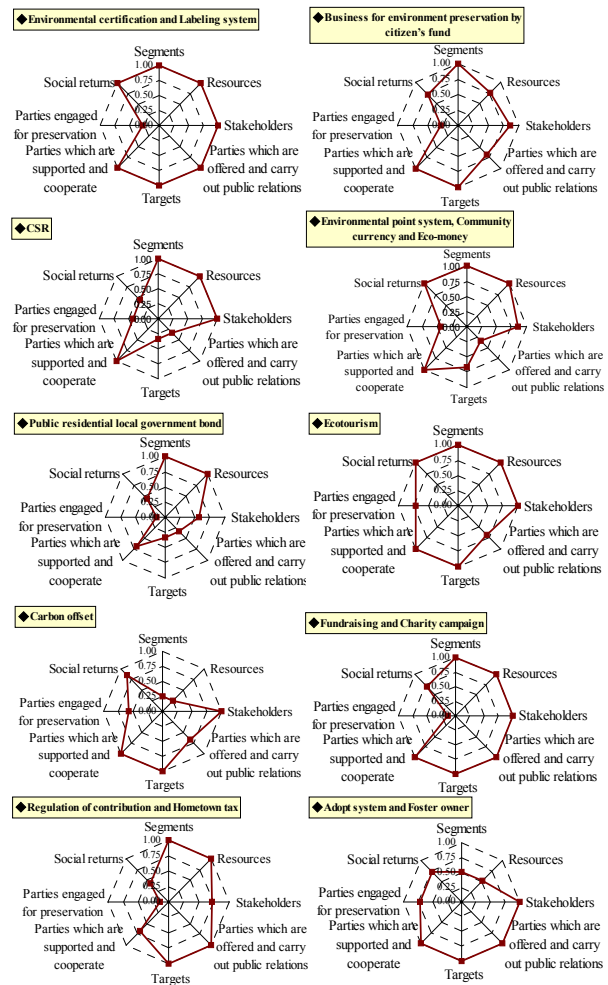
◆Environmental certification and Labeling system

Segments
1.00
0.75
0.50
0.25
0.00
Resources
Stakeholders
Parties which are offered and carry out public relations
Targets
Parties which are supported and cooperate
Parties engaged for preservation
Social returns

◆Business for environment preservation by citizen's fund

Segments
1.00
0.75
0.50
0.25
0.00
Resources
Stakeholders
Parties which are offered and carry out public relations
Targets
Parties which are supported and cooperate
Parties engaged for preservation
Social returns

◆CSR

Segments
1.00
0.75
0.50
0.25
0.00
Resources
Stakeholders
Parties which are offered and carry out public relations
Targets
Parties which are supported and cooperate
Parties engaged for preservation
Social returns

◆Environmental point system, Community currency and Eco-money

Segments
1.00
0.75
0.50
0.25
0.00
Resources
Stakeholders
Parties which are offered and carry out public relations
Targets
Parties which are supported and cooperate
Parties engaged for preservation
Social returns

◆Public residential local government bond

Segments
1.00
0.75
0.50
0.25
0.00
Resources
Stakeholders
Parties which are offered and carry out public relations
Targets
Parties which are supported and cooperate
Parties engaged for preservation
Social returns

◆Ecotourism

Segments
1.00
0.75
0.50
0.25
0.00
Resources
Stakeholders
Parties which are offered and carry out public relations
Targets
Parties which are supported and cooperate
Parties engaged for preservation
Social returns

◆Carbon offset

Segments
1.00
0.75
0.50
0.25
0.00
Resources
Stakeholders
Parties which are offered and carry out public relations
Targets
Parties which are supported and cooperate
Parties engaged for preservation
Social returns

◆Fundraising and Charity campaign

Segments
1.00
0.75
0.50
0.25
0.00
Resources
Stakeholders
Parties which are offered and carry out public relations
Targets
Parties which are supported and cooperate
Parties engaged for preservation
Social returns

◆Regulation of contribution and Hometown tax

Segments
1.00
0.75
0.50
0.25
0.00
Resources
Stakeholders
Parties which are offered and carry out public relations
Targets
Parties which are supported and cooperate
Parties engaged for preservation
Social returns

◆Adopt system and Foster owner

Segments
1.00
0.75
0.50
0.25
0.00
Resources
Stakeholders
Parties which are offered and carry out public relations
Targets
Parties which are supported and cooperate
Parties engaged for preservation
Social returns